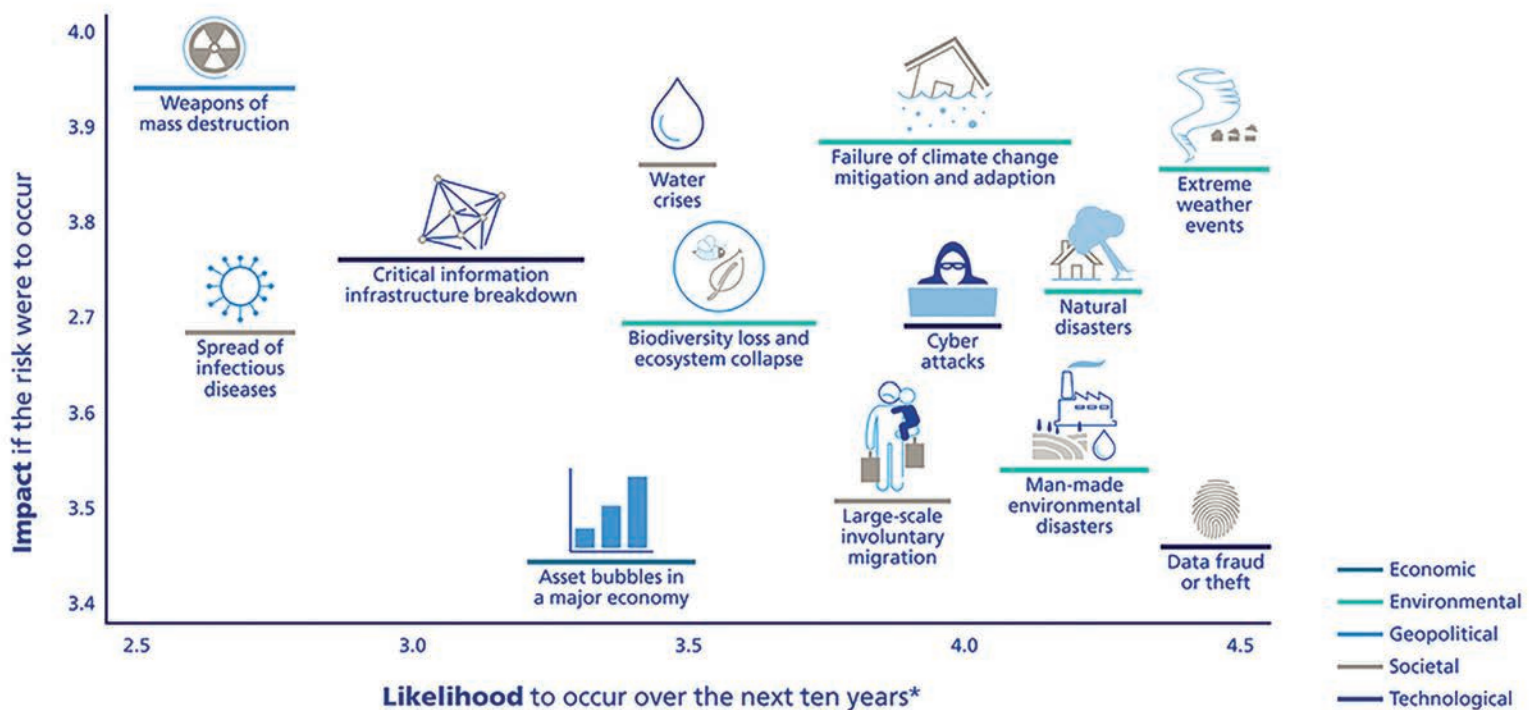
4.0
3.9
3.8
2.7
3.6
3.5
3.4

Impact if the risk were to occur

Weapons of mass destruction

Water crises

Failure of climate change mitigation and adaption

Extreme weather events

Critical information infrastructure breakdown

Spread of infectious diseases

Biodiversity loss and ecosystem collapse

Cyber attacks

Natural disasters

Large-scale involuntary migration

Man-made environmental disasters

Asset bubbles in a major economy

Data fraud or theft

2.5
3.0
3.5
4.0
4.5

Likelihood to occur over the next ten years*

Economic
Environmental
Geopolitical
Societal
Technological